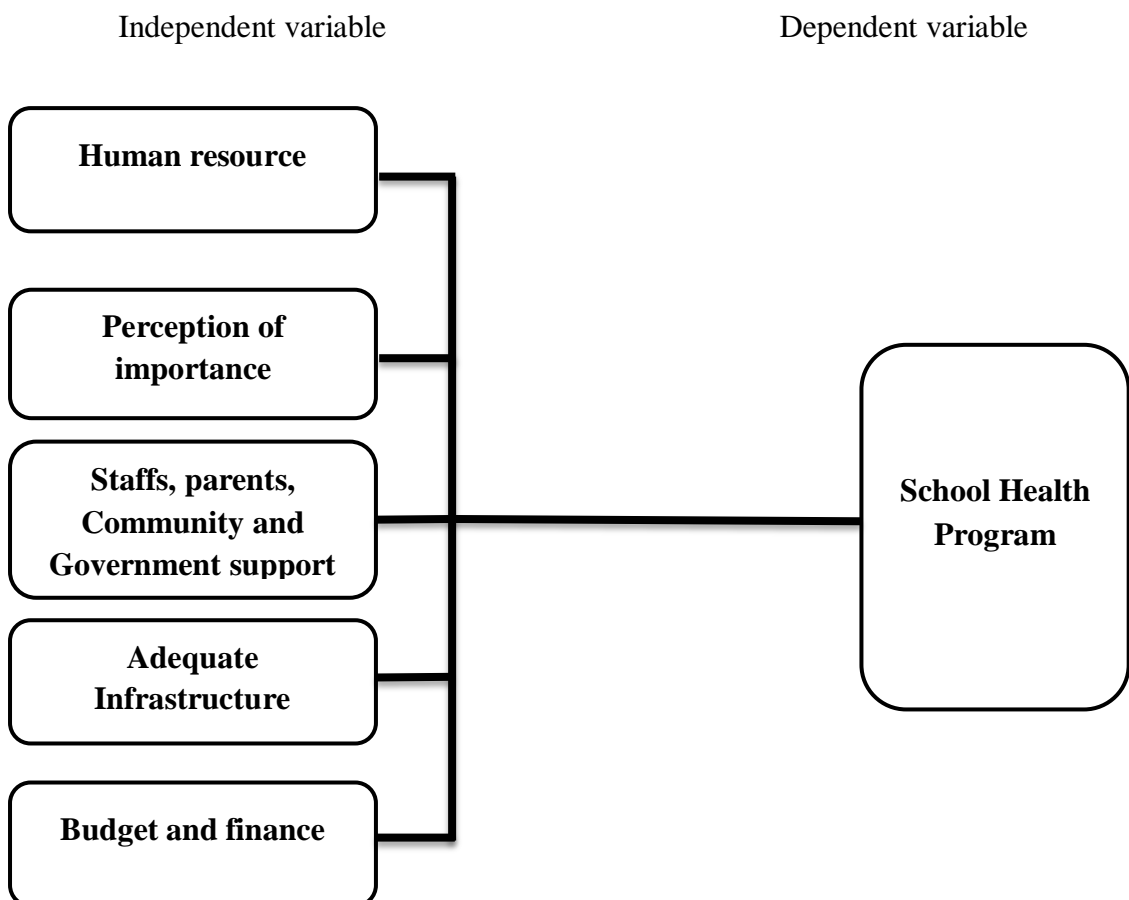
Independent variable

Dependent variable

Human resource

Perception of importance

Staffs, parents, Community and Government support

Adequate Infrastructure

Budget and finance

School Health Program